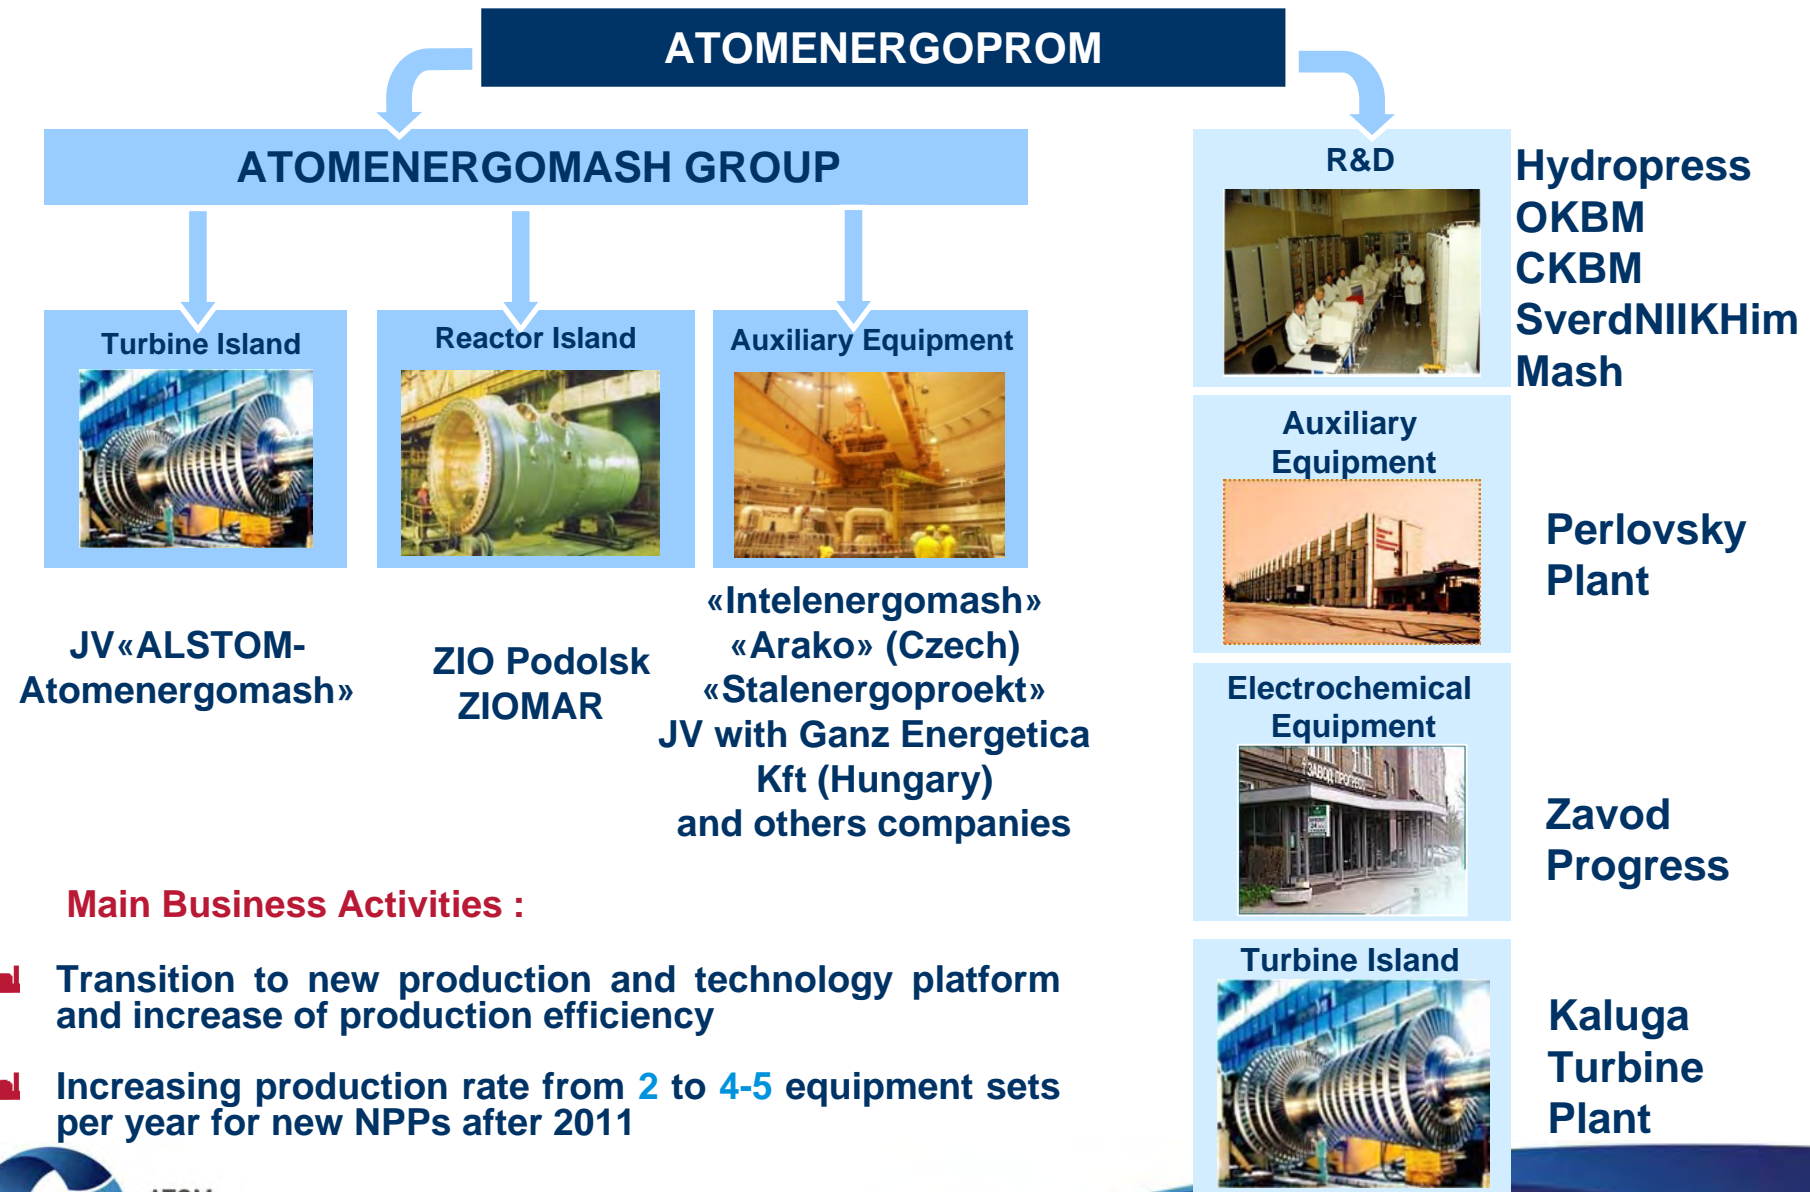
ATOMENERGOPROM

ATOMENERGOMASH GROUP

Turbine Island

Reactor Island

Auxiliary Equipment

JV«ALSTOM-Atomenergomash»

ZIO Podolsk
ZIOMAR

«Intelenergomash»
«Arako» (Czech)
«Stalenergoproekt»
JV with Ganz Energetica Kft (Hungary)
and others companies

R&D

Hydropress
OKBM
CKBM
SverdNIIKHim
Mash

Auxiliary Equipment

Perlovsky Plant

Electrochemical Equipment

Zavod Progress

Turbine Island

Kaluga Turbine Plant

Main Business Activities :

Transition to new production and technology platform and increase of production efficiency

Increasing production rate from 2 to 4-5 equipment sets per year for new NPPs after 2011